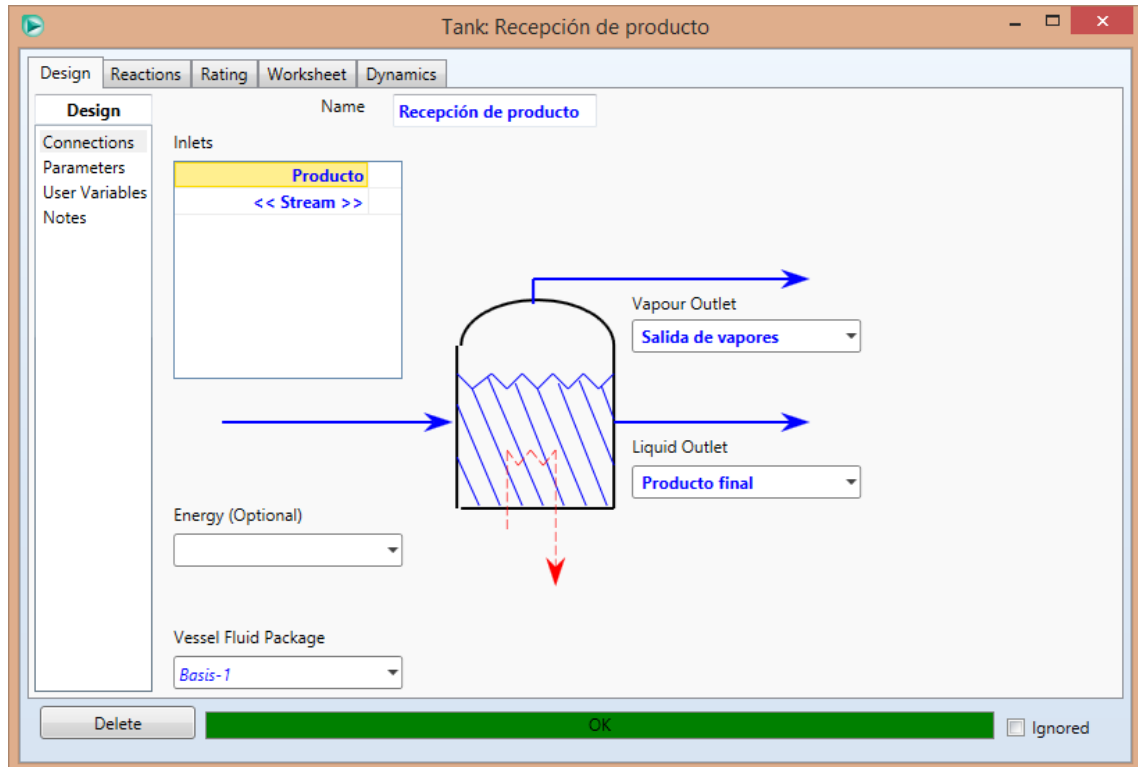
Tank: Recepción de producto

Design | Reactions | Rating | Worksheet | Dynamics

Design

Connections
Parameters
User Variables
Notes

Name
Recepción de producto

Inlets

Producto
<< Stream >>

Vapour Outlet
Salida de vapores

Liquid Outlet
Producto final

Energy (Optional)

Vessel Fluid Package
Basis-1

Delete
OK
Ignored